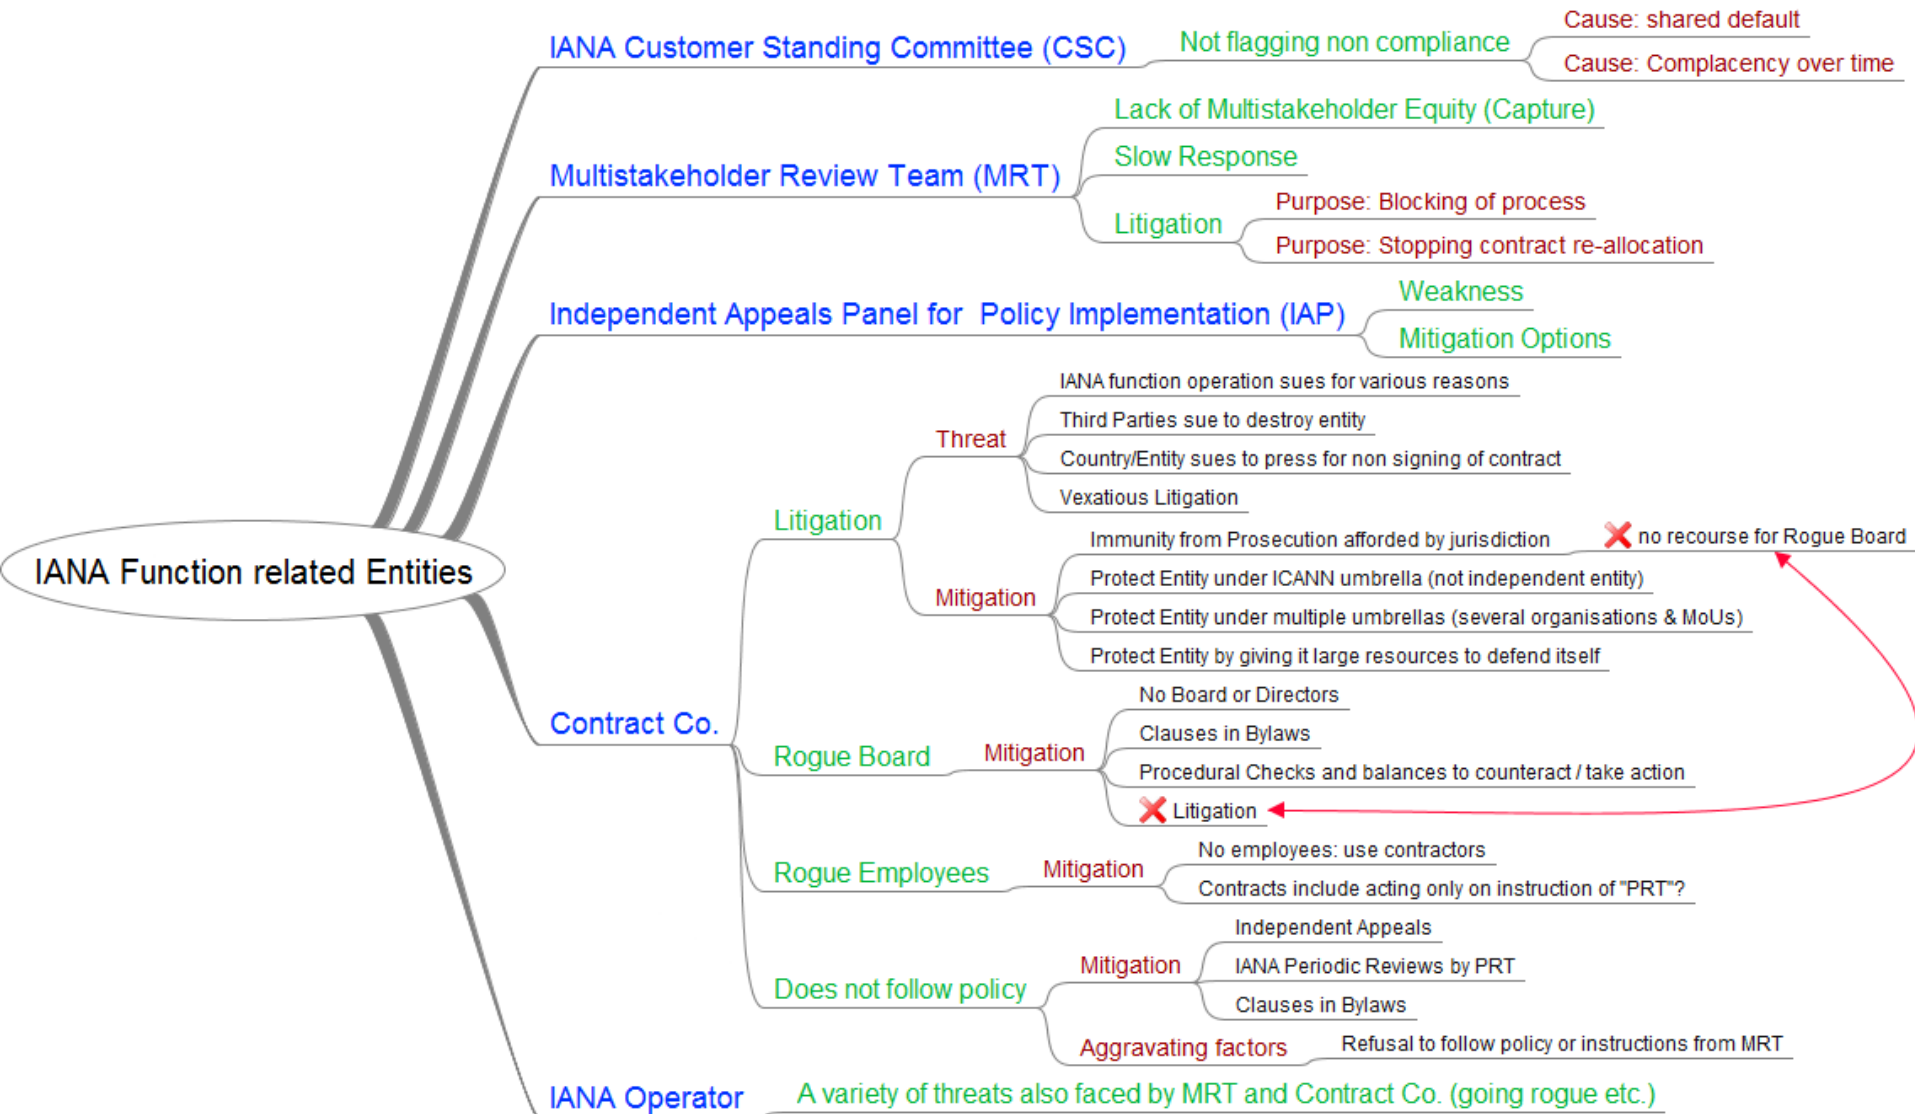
IANA Function related Entities

IANA Customer Standing Committee (CSC)
Not flagging non compliance
Cause: shared default
Cause: Complacency over time

Multistakeholder Review Team (MRT)
Lack of Multistakeholder Equity (Capture)
Slow Response
Litigation
Purpose: Blocking of process
Purpose: Stopping contract re-allocation

Independent Appeals Panel for Policy Implementation (IAP)
Weakness
Mitigation Options

Contract Co.
Litigation
Threat
IANA function operation sues for various reasons
Third Parties sue to destroy entity
Country/Entity sues to press for non signing of contract
Vexatious Litigation
Mitigation
Immunity from Prosecution afforded by jurisdiction
no recourse for Rogue Board
Protect Entity under ICANN umbrella (not independent entity)
Protect Entity under multiple umbrellas (several organisations & MoUs)
Protect Entity by giving it large resources to defend itself
Rogue Board
Mitigation
No Board or Directors
Clauses in Bylaws
Procedural Checks and balances to counteract / take action
Litigation
Rogue Employees
Mitigation
No employees: use contractors
Contracts include acting only on instruction of "PRT"?
Does not follow policy
Mitigation
Independent Appeals
IANA Periodic Reviews by PRT
Clauses in Bylaws
Aggravating factors
Refusal to follow policy or instructions from MRT

IANA Operator
A variety of threats also faced by MRT and Contract Co. (going rogue etc.)